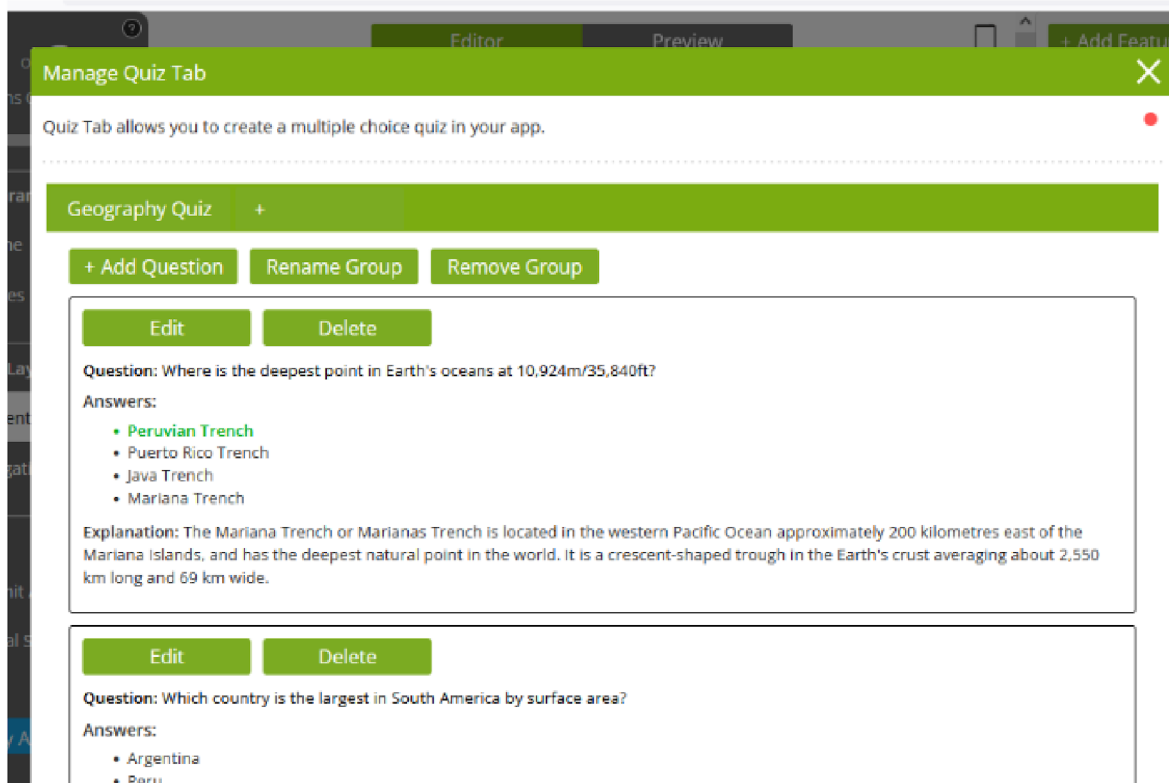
Editor Preview + Add Featu

Manage Quiz Tab

Quiz Tab allows you to create a multiple choice quiz in your app.

Geography Quiz +

+ Add Question Rename Group Remove Group

Edit Delete

**Question:** Where is the deepest point in Earth's oceans at 10,924m/35,840ft?

**Answers:**

- Peruvian Trench
- Puerto Rico Trench
- Java Trench
- Mariana Trench

**Explanation:** The Mariana Trench or Marianas Trench is located in the western Pacific Ocean approximately 200 kilometres east of the Mariana Islands, and has the deepest natural point in the world. It is a crescent-shaped trough in the Earth's crust averaging about 2,550 km long and 69 km wide.

Edit Delete

**Question:** Which country is the largest in South America by surface area?

**Answers:**

- Argentina
- Peru